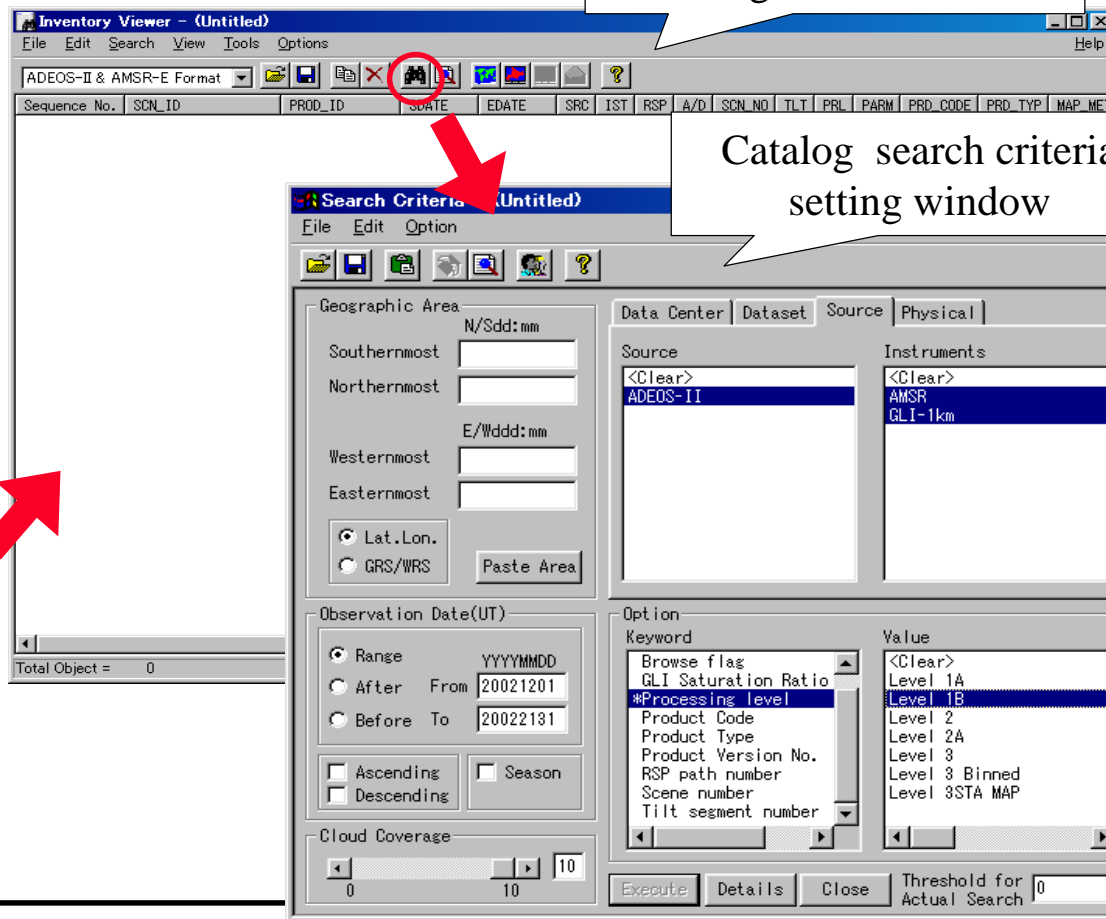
Inventory Viewer - (Untitled)
File Edit Search View Tools Options
Help
ADEOS-II & AMSR-E Format
Sequence No. SCN_ID PROD_ID SDATE EDATE SRC IST RSP A/D SCN_NO TLT PRL PARM PRD_CODE PRD_TYP MAP_MET
Total Object = 0

Catalog search criteri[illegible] setting window

Search Criteria (Untitled)
File Edit Option
Geographic Area
N/Sdd:mm
Southernmost
Northernmost
E/Wddd:mm
Westernmost
Easternmost
Lat.Lon.
GRS/WRS
Paste Area
Data Center Dataset Source Physical
Source
<Clear>
ADEOS-II
Instruments
<Clear>
AMSR
GLI-1km
Observation Date(UT)
Range
After
Before
YYYYMMDD
From 20021201
To 20022131
Ascending
Descending
Season
Option
Keyword
Browse flag
GLI Saturation Ratio
*Processing level
Product Code
Product Type
Product Version No.
RSP path number
Scene number
Tilt segment number
Value
<Clear>
Level 1A
Level 1B
Level 2
Level 2A
Level 3
Level 3 Binned
Level 3STA MAP
Cloud Coverage
10
0
10
Execute Details Close Threshold for Actual Search 0